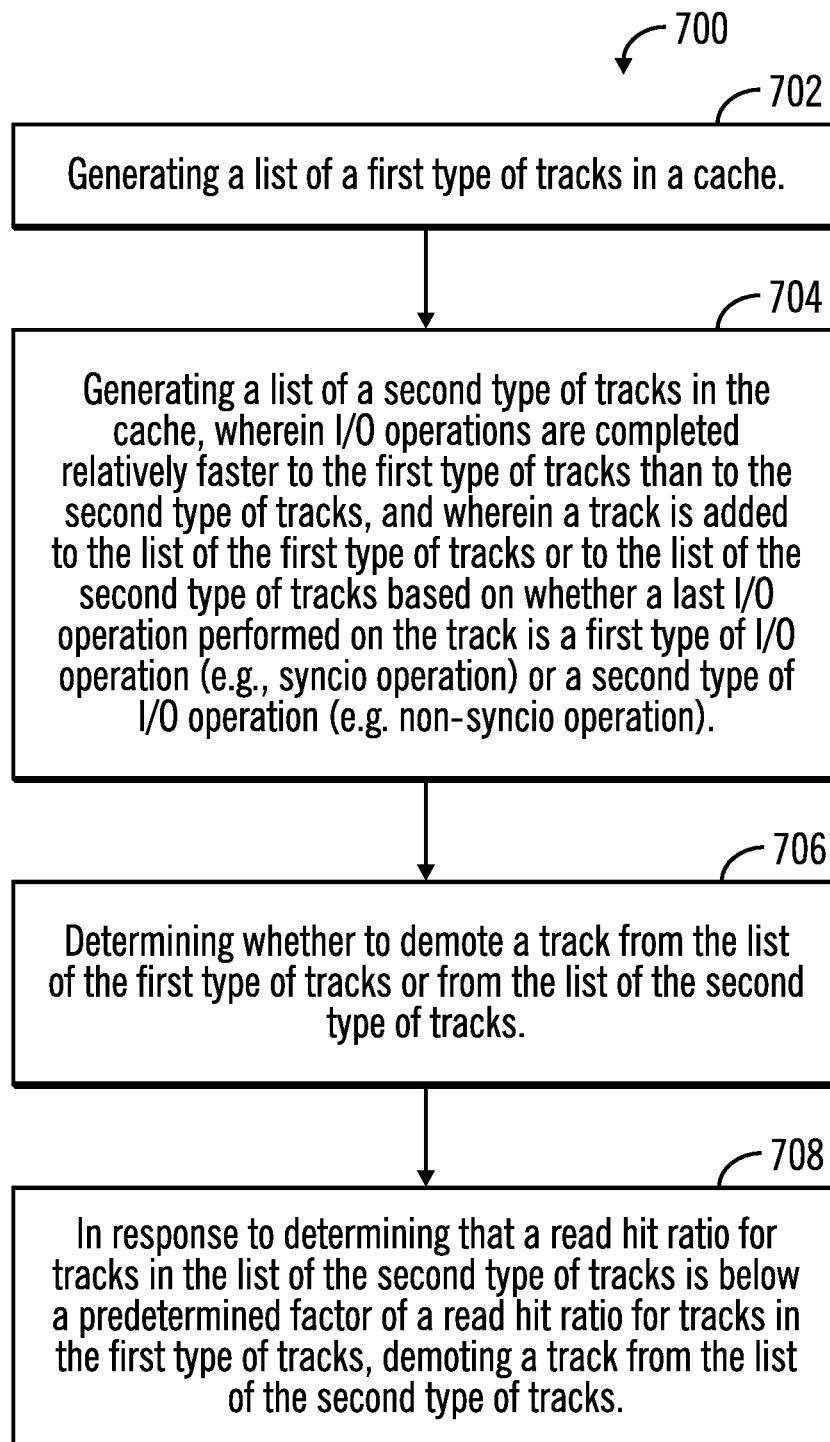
700

702

Generating a list of a first type of tracks in a cache.

704

Generating a list of a second type of tracks in the cache, wherein I/O operations are completed relatively faster to the first type of tracks than to the second type of tracks, and wherein a track is added to the list of the first type of tracks or to the list of the second type of tracks based on whether a last I/O operation performed on the track is a first type of I/O operation (e.g., syncio operation) or a second type of I/O operation (e.g. non-syncio operation).

706

Determining whether to demote a track from the list of the first type of tracks or from the list of the second type of tracks.

708

In response to determining that a read hit ratio for tracks in the list of the second type of tracks is below a predetermined factor of a read hit ratio for tracks in the first type of tracks, demoting a track from the list of the second type of tracks.